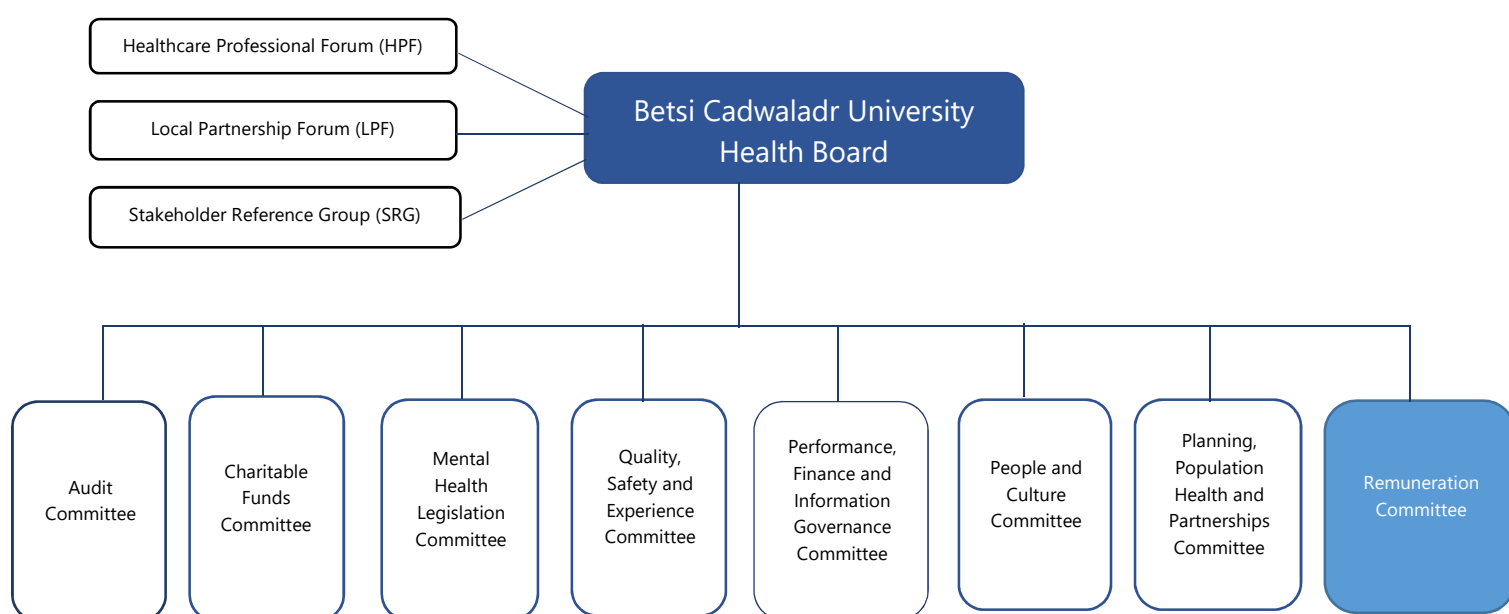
Healthcare Professional Forum (HPF)

Local Partnership Forum (LPF)

Stakeholder Reference Group (SRG)

Betsi Cadwaladr University Health Board

Audit Committee

Charitable Funds Committee

Mental Health Legislation Committee

Quality, Safety and Experience Committee

Performance, Finance and Information Governance Committee

People and Culture Committee

Planning, Population Health and Partnerships Committee

Remuneration Committee